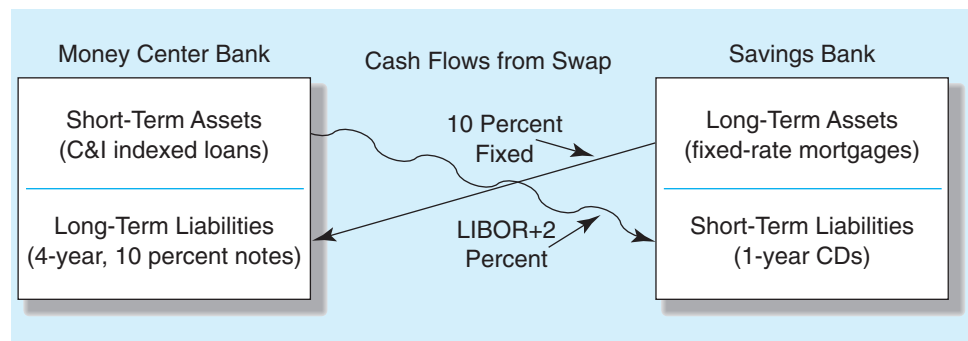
Money Center Bank

Cash Flows from Swap

Savings Bank

Short-Term Assets (C&I indexed loans)

Long-Term Liabilities (4-year, 10 percent notes)

10 Percent Fixed

LIBOR+2 Percent

Long-Term Assets (fixed-rate mortgages)

Short-Term Liabilities (1-year CDs)